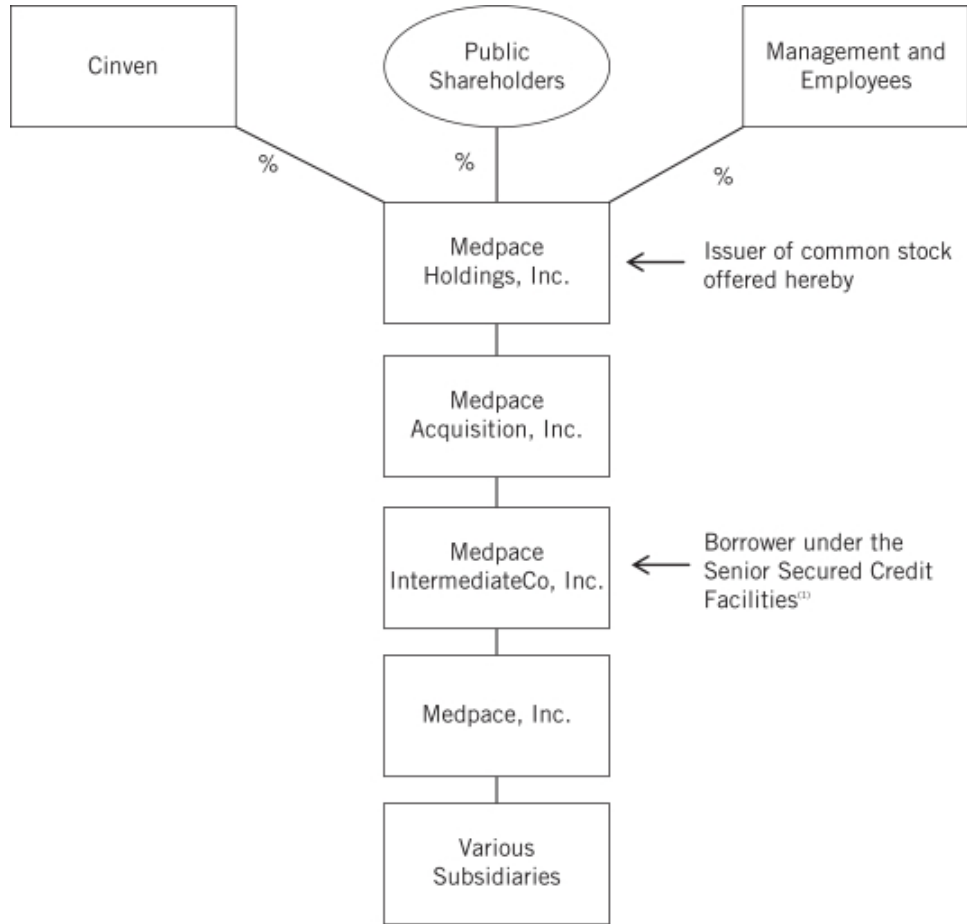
Cinven

Public Shareholders

Management and Employees

%

%

%

Medpace Holdings, Inc.

Issuer of common stock offered hereby

Medpace Acquisition, Inc.

Medpace IntermediateCo, Inc.

Borrower under the Senior Secured Credit Facilities$^{(1)}$

Medpace, Inc.

Various Subsidiaries